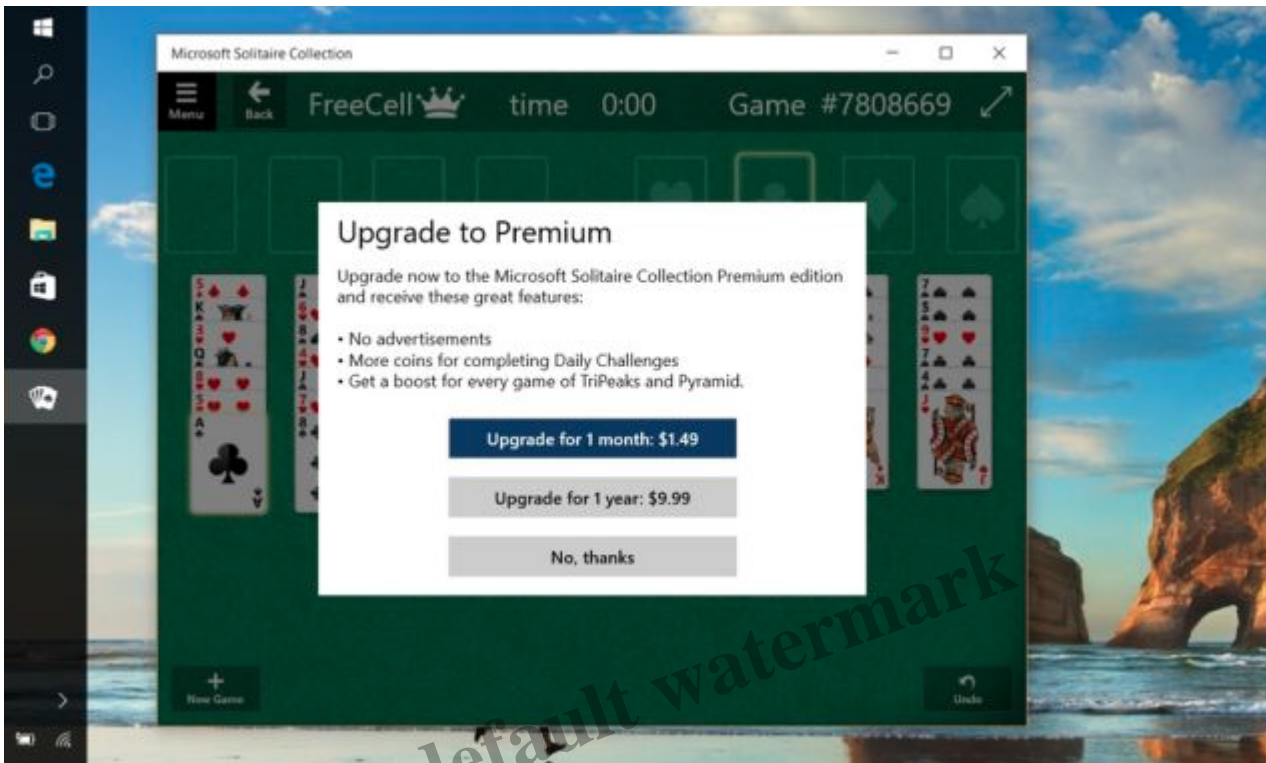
Microsoft Solitaire Collection

Menu

Back

FreeCell

time 0:00

Game #7808669

Upgrade to Premium

Upgrade now to the Microsoft Solitaire Collection Premium edition and receive these great features:

• No advertisements
• More coins for completing Daily Challenges
• Get a boost for every game of TriPeaks and Pyramid.

Upgrade for 1 month: $1.49

Upgrade for 1 year: $9.99

No, thanks

New Game

Undo

default watermark